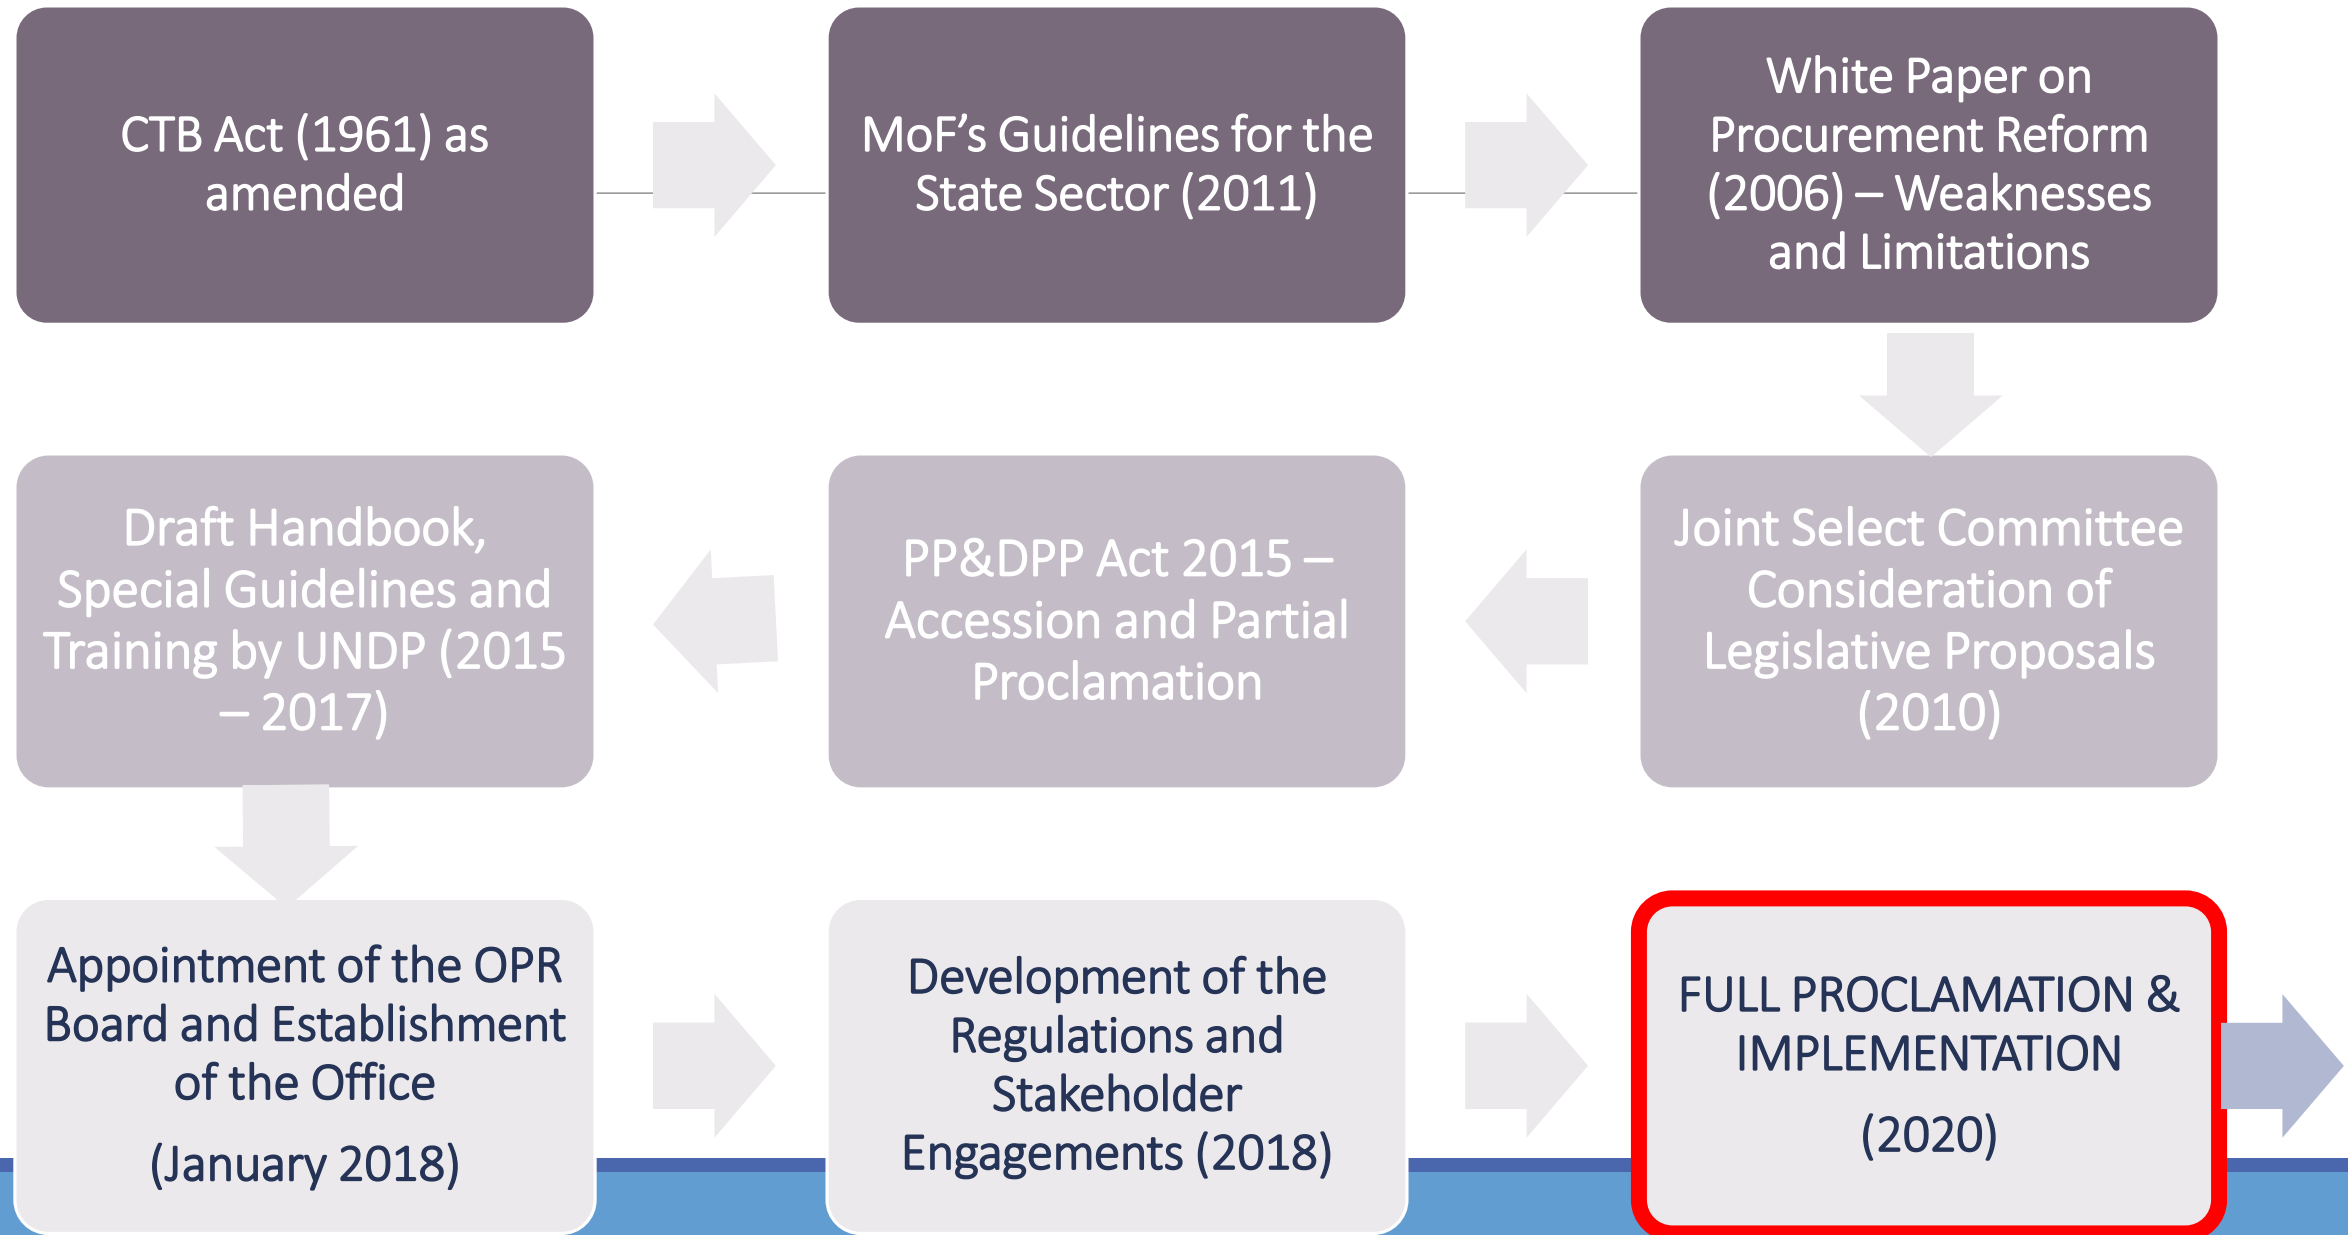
CTB Act (1961) as amended

MoF’s Guidelines for the State Sector (2011)

White Paper on Procurement Reform (2006) – Weaknesses and Limitations

Joint Select Committee Consideration of Legislative Proposals (2010)

PP&DPP Act 2015 – Accession and Partial Proclamation

Draft Handbook, Special Guidelines and Training by UNDP (2015 – 2017)

Appointment of the OPR Board and Establishment of the Office

(January 2018)

Development of the Regulations and Stakeholder Engagements (2018)

FULL PROCLAMATION & IMPLEMENTATION

(2020)